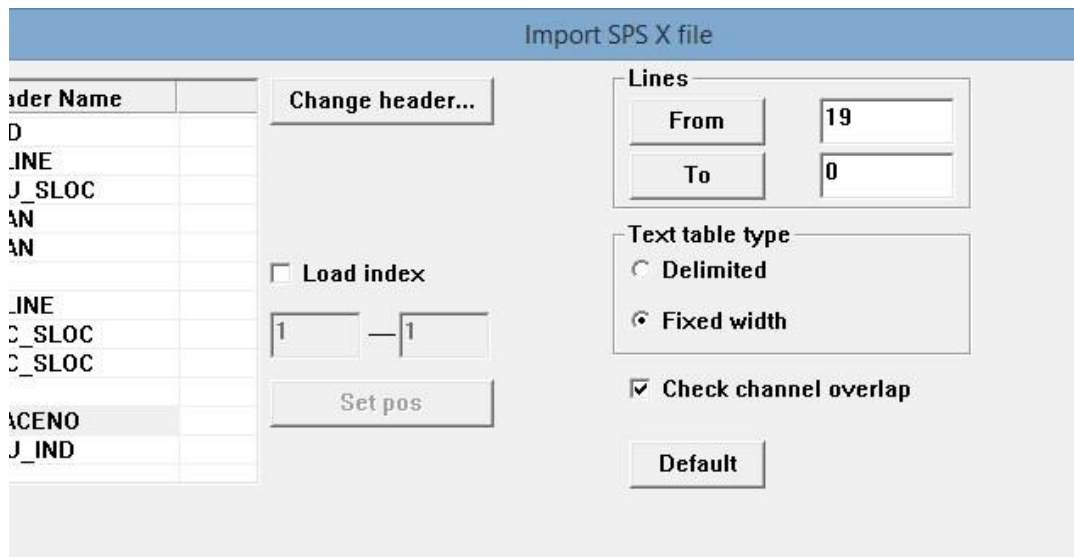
Import SPS X file

| ader Name | |
|---|---|
| D | |
| LINE | |
| J_SLOC | |
| AN | |
| AN | |
| | |
| LINE | |
| C_SLOC | |
| C_SLOC | |
| | |
| ACENO | |
| J_IND | |

Change header...

Load index

1 — 1

Set pos

Lines

From 19

To 0

Text table type

Delimited

Fixed width

Check channel overlap

Default